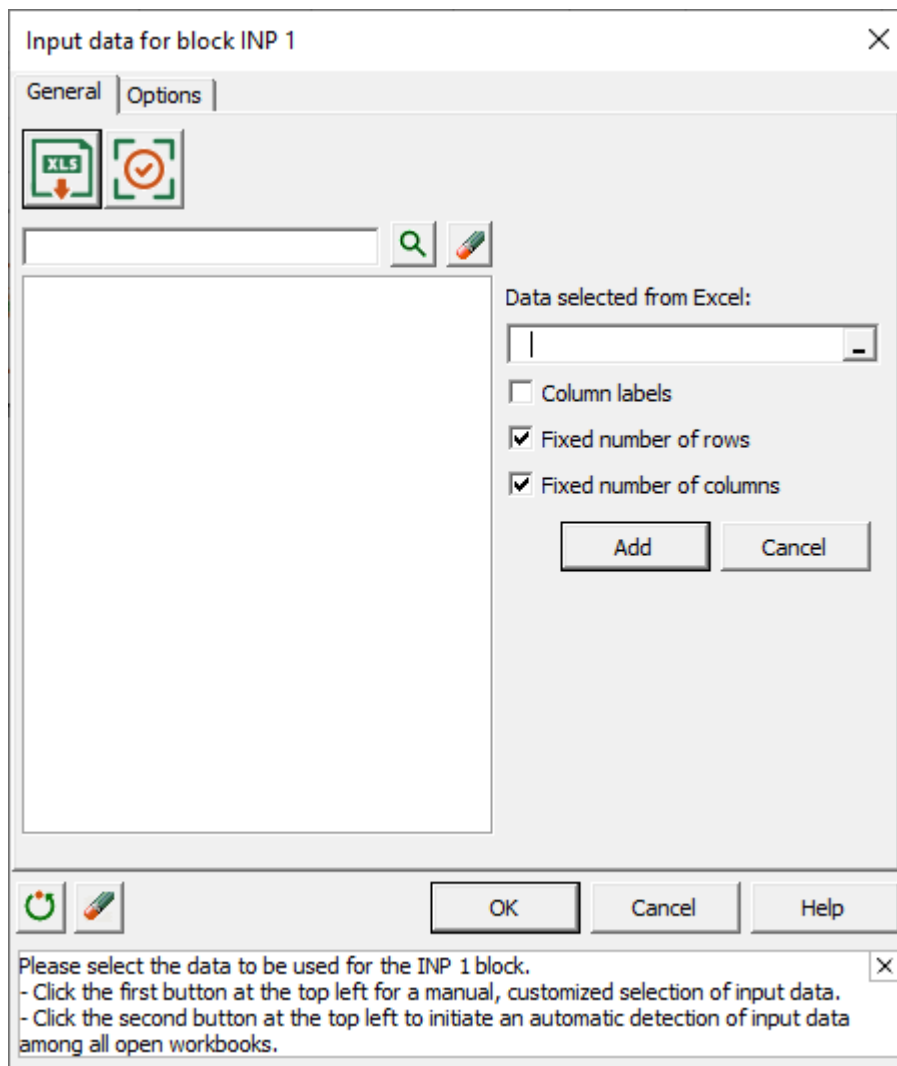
Input data for block INP 1

×

General | Options

XLS

Data selected from Excel:

Column labels

Fixed number of rows

Fixed number of columns

Add

Cancel

OK

Cancel

Help

Please select the data to be used for the INP 1 block.
- Click the first button at the top left for a manual, customized selection of input data.
- Click the second button at the top left to initiate an automatic detection of input data among all open workbooks.

×